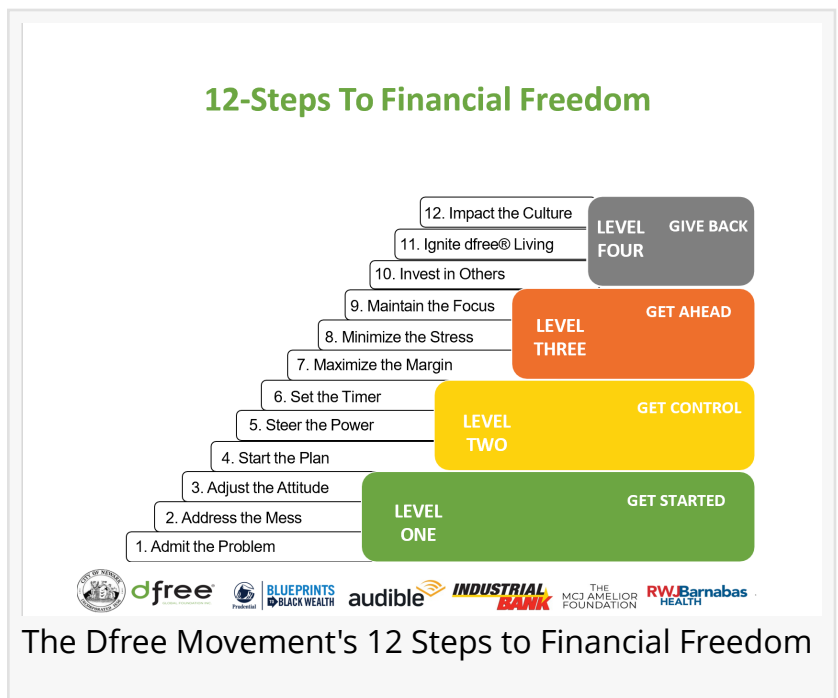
12-Steps To Financial Freedom

12. Impact the Culture
11. Ignite dfree® Living
10. Invest in Others
9. Maintain the Focus
8. Minimize the Stress
7. Maximize the Margin
6. Set the Timer
5. Steer the Power
4. Start the Plan
3. Adjust the Attitude
2. Address the Mess
1. Admit the Problem

LEVEL FOUR GIVE BACK
LEVEL THREE GET AHEAD
LEVEL TWO GET CONTROL
LEVEL ONE GET STARTED

CITY OF NEWARK dfree® Prudential BLUEPRINTS TO BLACK WEALTH audible INDUSTRIAL BANK THE MCJ AMELIOR FOUNDATION RWJBarnabas HEALTH

The Dfree Movement's 12 Steps to Financial Freedom